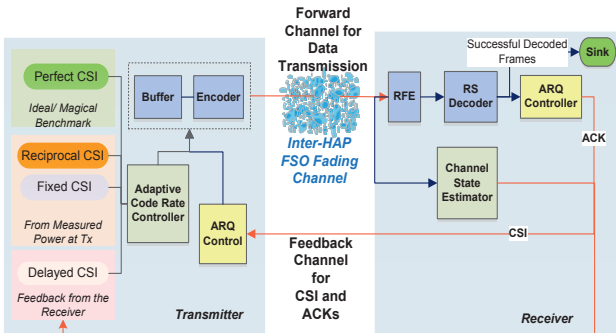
Forward Channel for Data Transmission

Perfect CSI

Ideal/ Magical Benchmark

Reciprocal CSI

Fixed CSI

From Measured Power at Tx

Delayed CSI

Feedback from the Receiver

Buffer

Encoder

Adaptive Code Rate Controller

ARQ Control

Transmitter

Inter-HAP FSO Fading Channel

Feedback Channel for CSI and ACKs

Successful Decoded Frames

Sink

RFE

RS Decoder

ARQ Controller

ACK

Channel State Estimator

CSI

Receiver